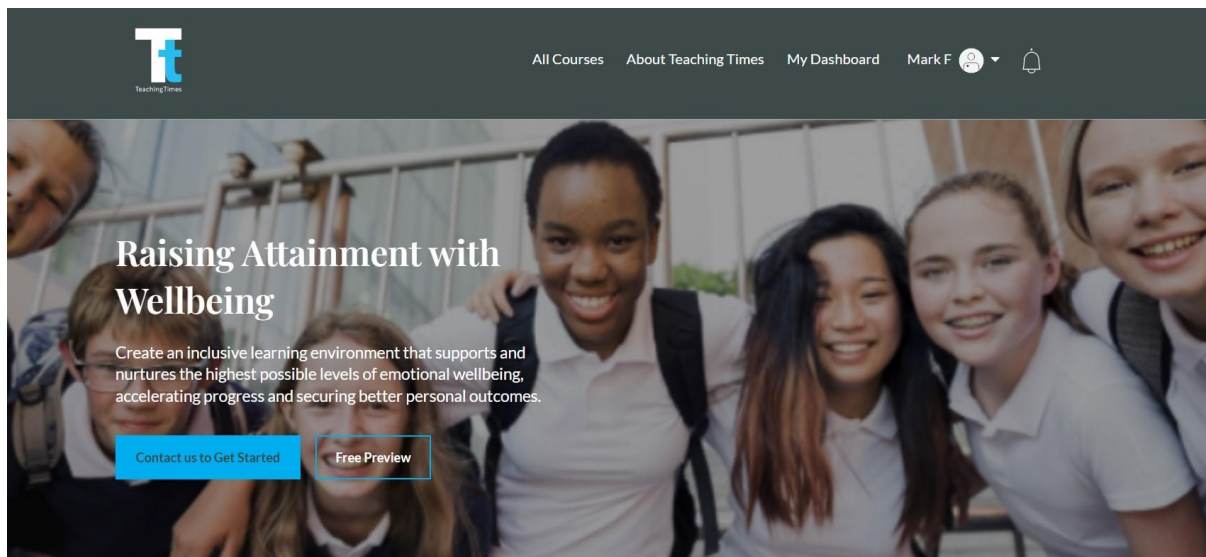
TeachingTimes

All Courses About Teaching Times My Dashboard Mark F

Raising Attainment with Wellbeing

Create an inclusive learning environment that supports and nurtures the highest possible levels of emotional wellbeing, accelerating progress and securing better personal outcomes.

Contact us to Get Started

Free Preview